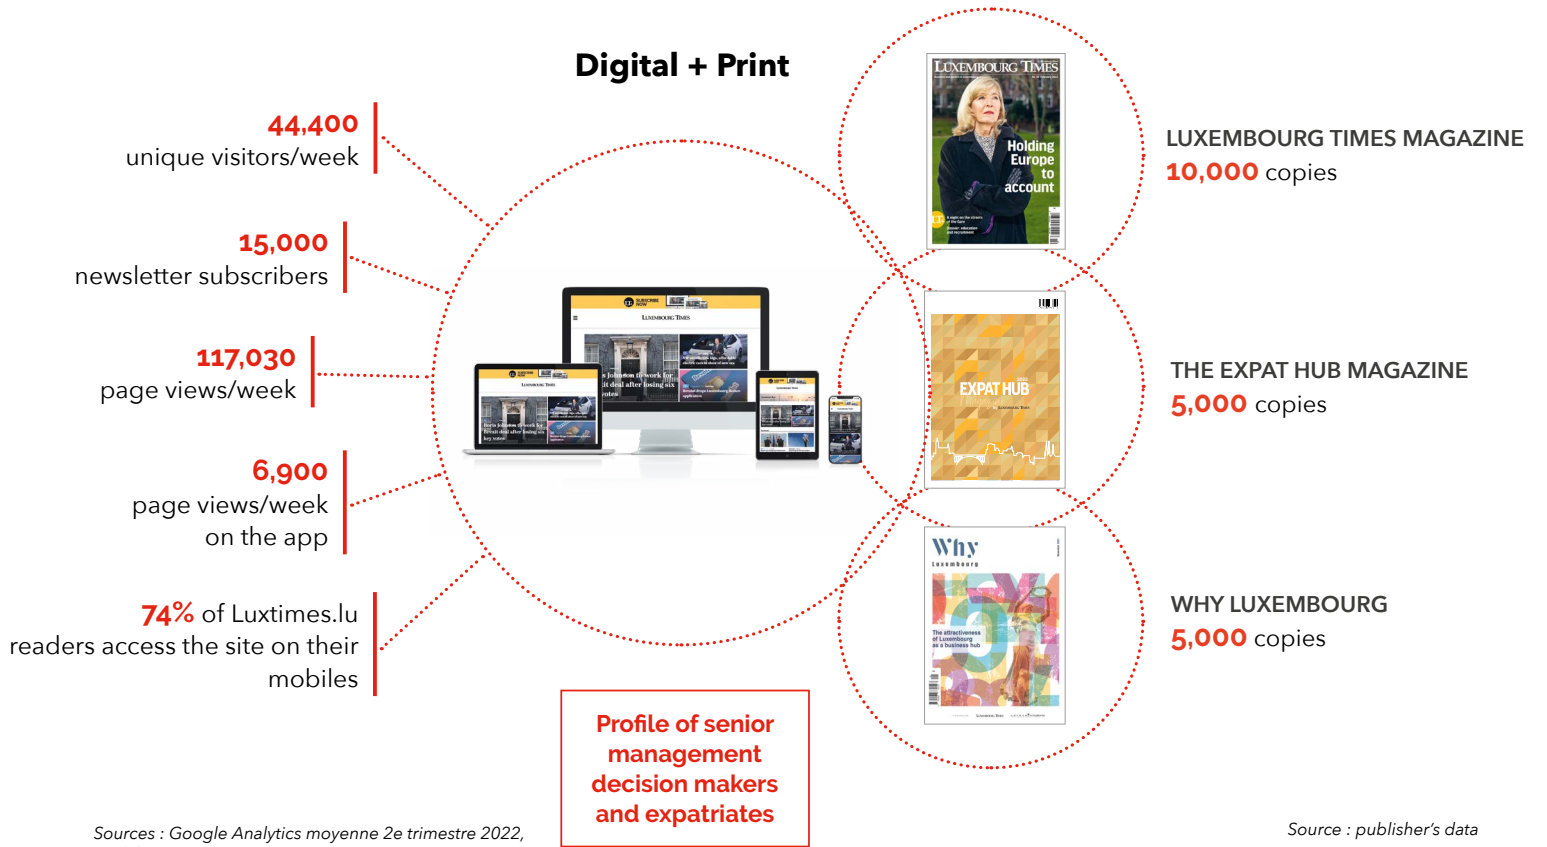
Digital + Print

44,400
unique visitors/week

15,000
newsletter subscribers

117,030
page views/week

6,900
page views/week on the app

74% of Luxtimes.lu readers access the site on their mobiles

LUXEMBOURG TIMES

Holding Europe to account

EXPAT HUB

Why Luxembourg

The attractiveness of Luxembourg as a business hub

LUXEMBOURG TIMES MAGAZINE
10,000 copies

THE EXPAT HUB MAGAZINE
5,000 copies

WHY LUXEMBOURG
5,000 copies

Profile of senior management decision makers and expatriates

Sources : Google Analytics moyenne 2e trimestre 2022,

Source : publisher's data